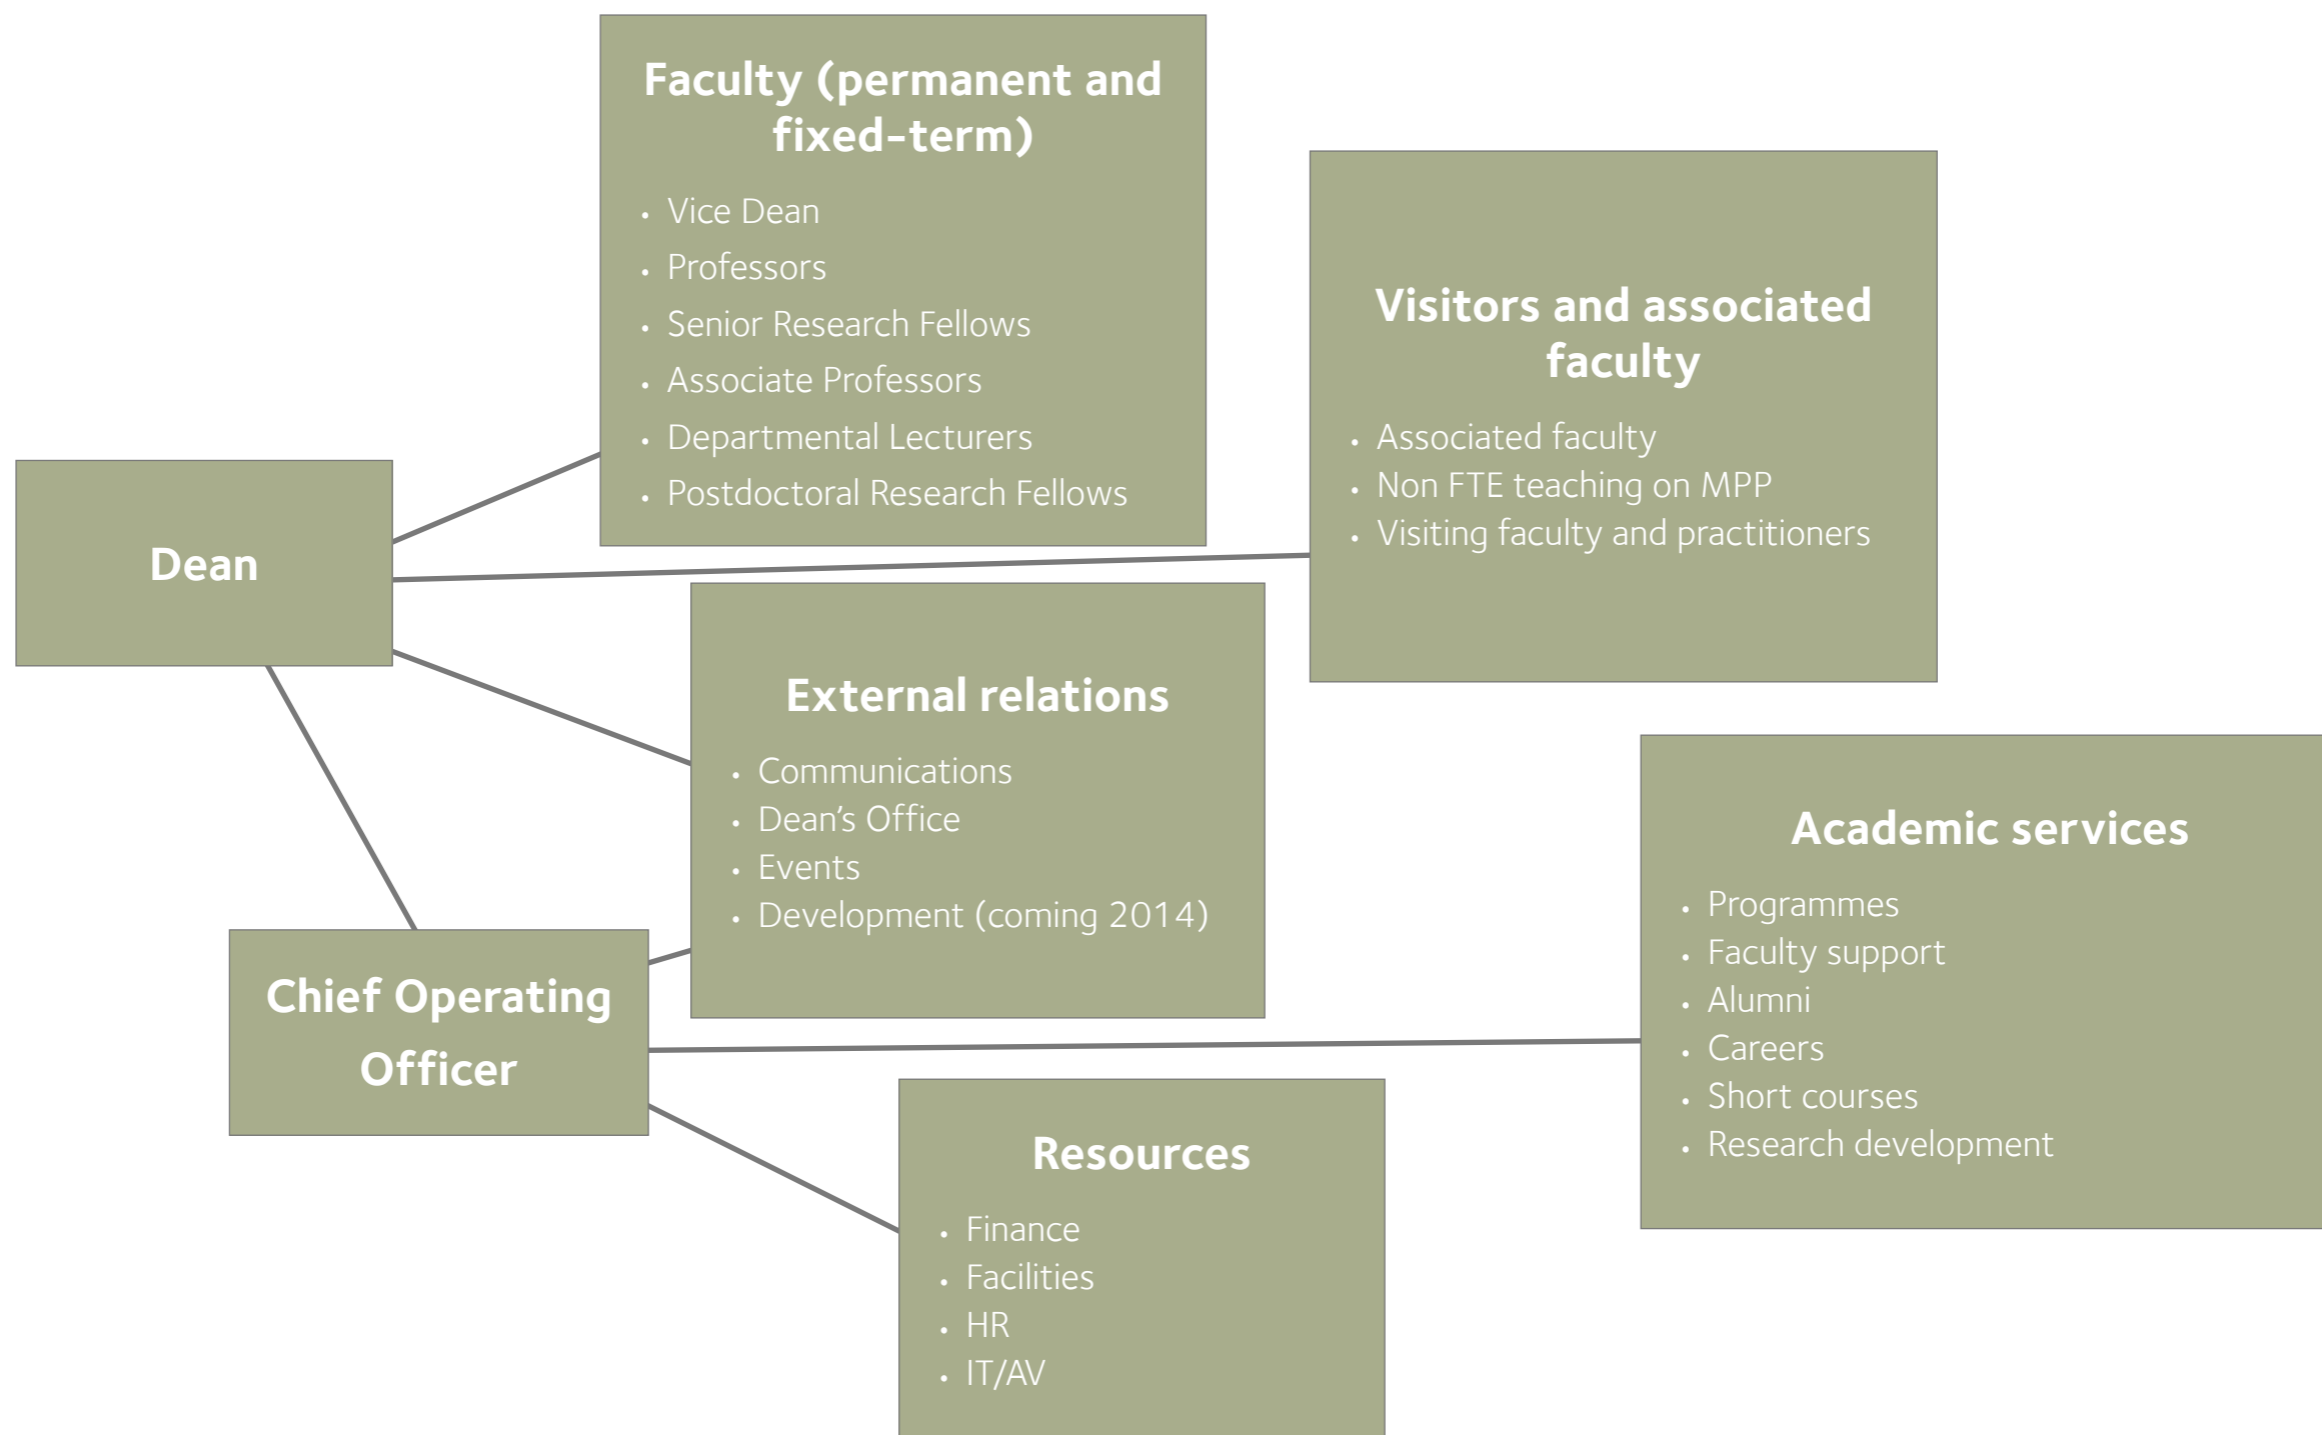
Faculty (permanent and fixed-term)

- Vice Dean
- Professors
- Senior Research Fellows
- Associate Professors
- Departmental Lecturers
- Postdoctoral Research Fellows

Visitors and associated faculty

- Associated faculty
- Non FTE teaching on MPP
- Visiting faculty and practitioners

Dean

External relations

- Communications
- Dean's Office
- Events
- Development (coming 2014)

Academic services

- Programmes
- Faculty support
- Alumni
- Careers
- Short courses
- Research development

Chief Operating Officer

Resources

- Finance
- Facilities
- HR
- IT/AV